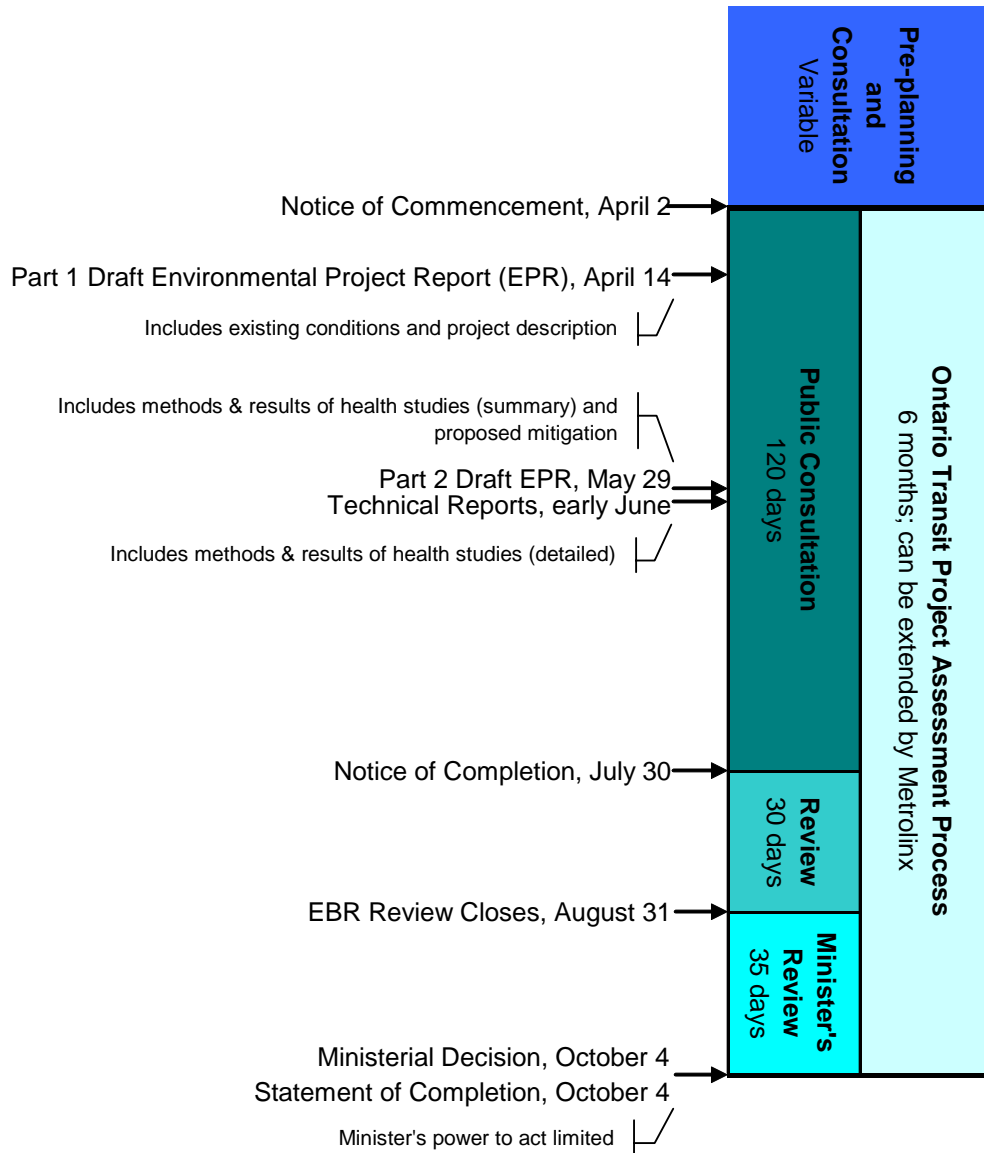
Pre-planning and Consultation
Variable

Notice of Commencement, April 2

Part 1 Draft Environmental Project Report (EPR), April 14

Includes existing conditions and project description

Includes methods & results of health studies (summary) and proposed mitigation

Part 2 Draft EPR, May 29
Technical Reports, early June

Includes methods & results of health studies (detailed)

Public Consultation
120 days

Ontario Transit Project Assessment Process
6 months; can be extended by Metrolinx

Notice of Completion, July 30

Review
30 days

EBR Review Closes, August 31

Minister's Review
35 days

Ministerial Decision, October 4
Statement of Completion, October 4

Minister's power to act limited